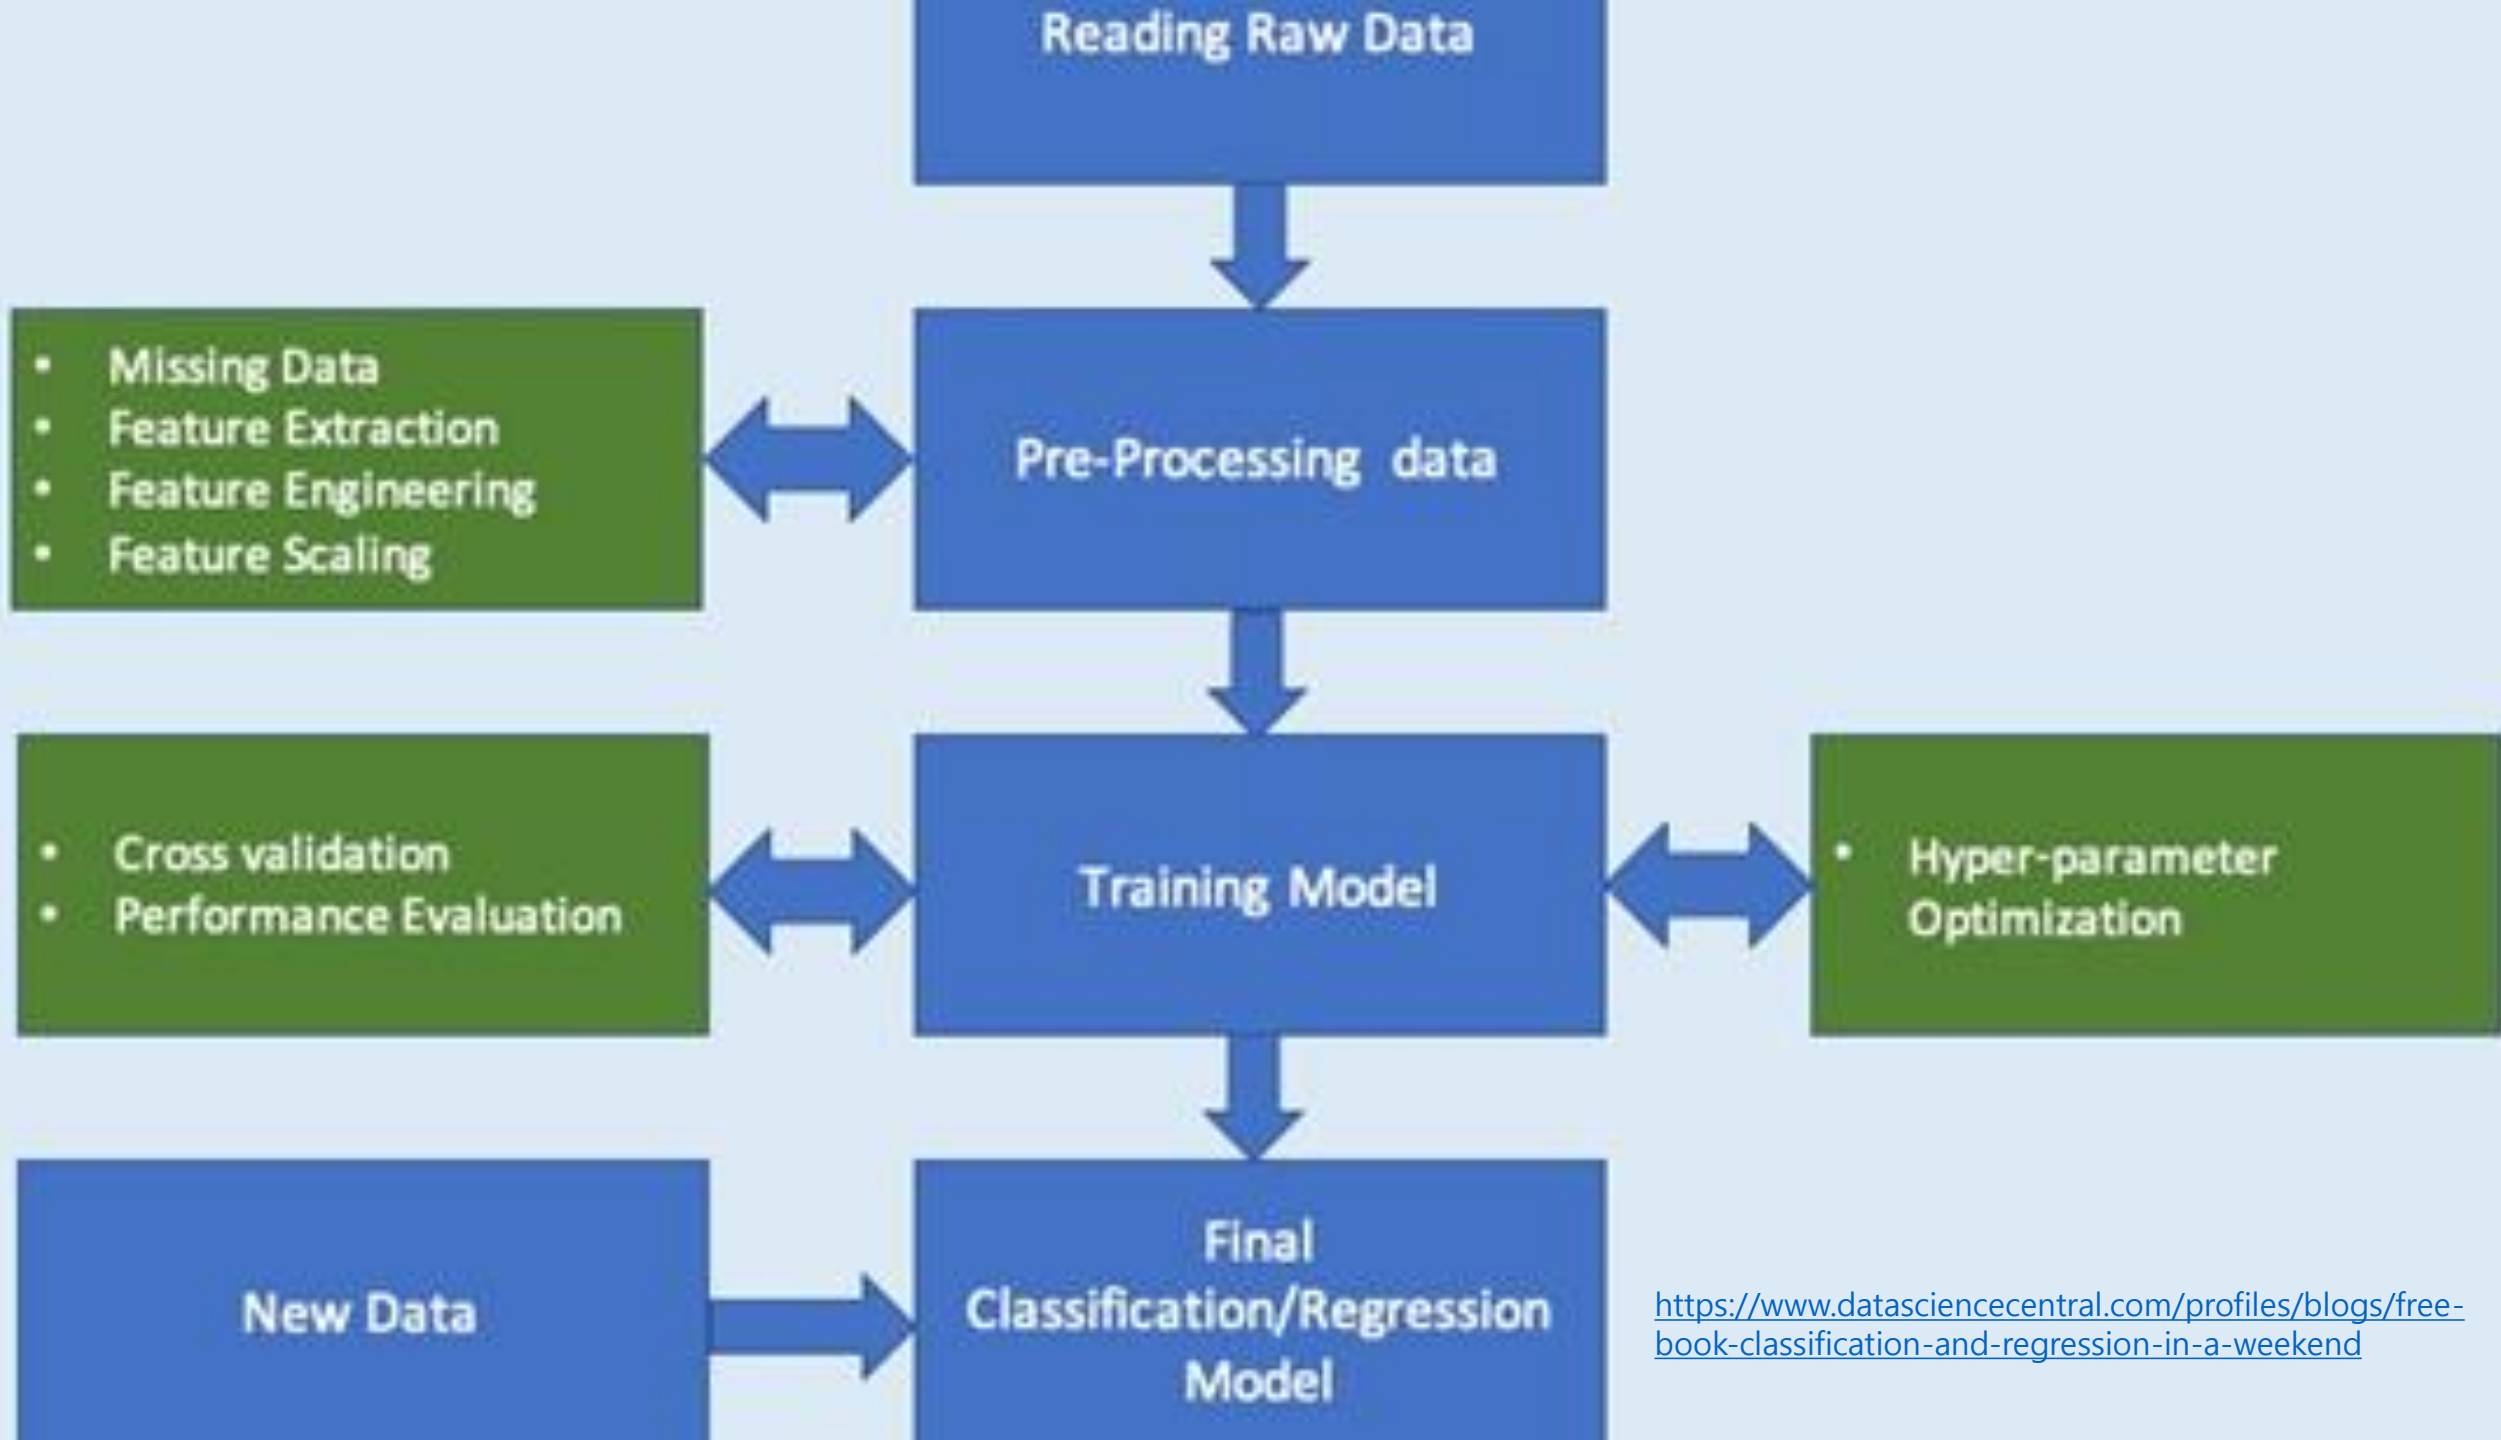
Reading Raw Data

- Missing Data
- Feature Extraction
- Feature Engineering
- Feature Scaling

Pre-Processing data

- Cross validation
- Performance Evaluation

Training Model

- Hyper-parameter Optimization

New Data

Final Classification/Regression Model

https://www.datasciencecentral.com/profiles/blogs/free-book-classification-and-regression-in-a-weekend